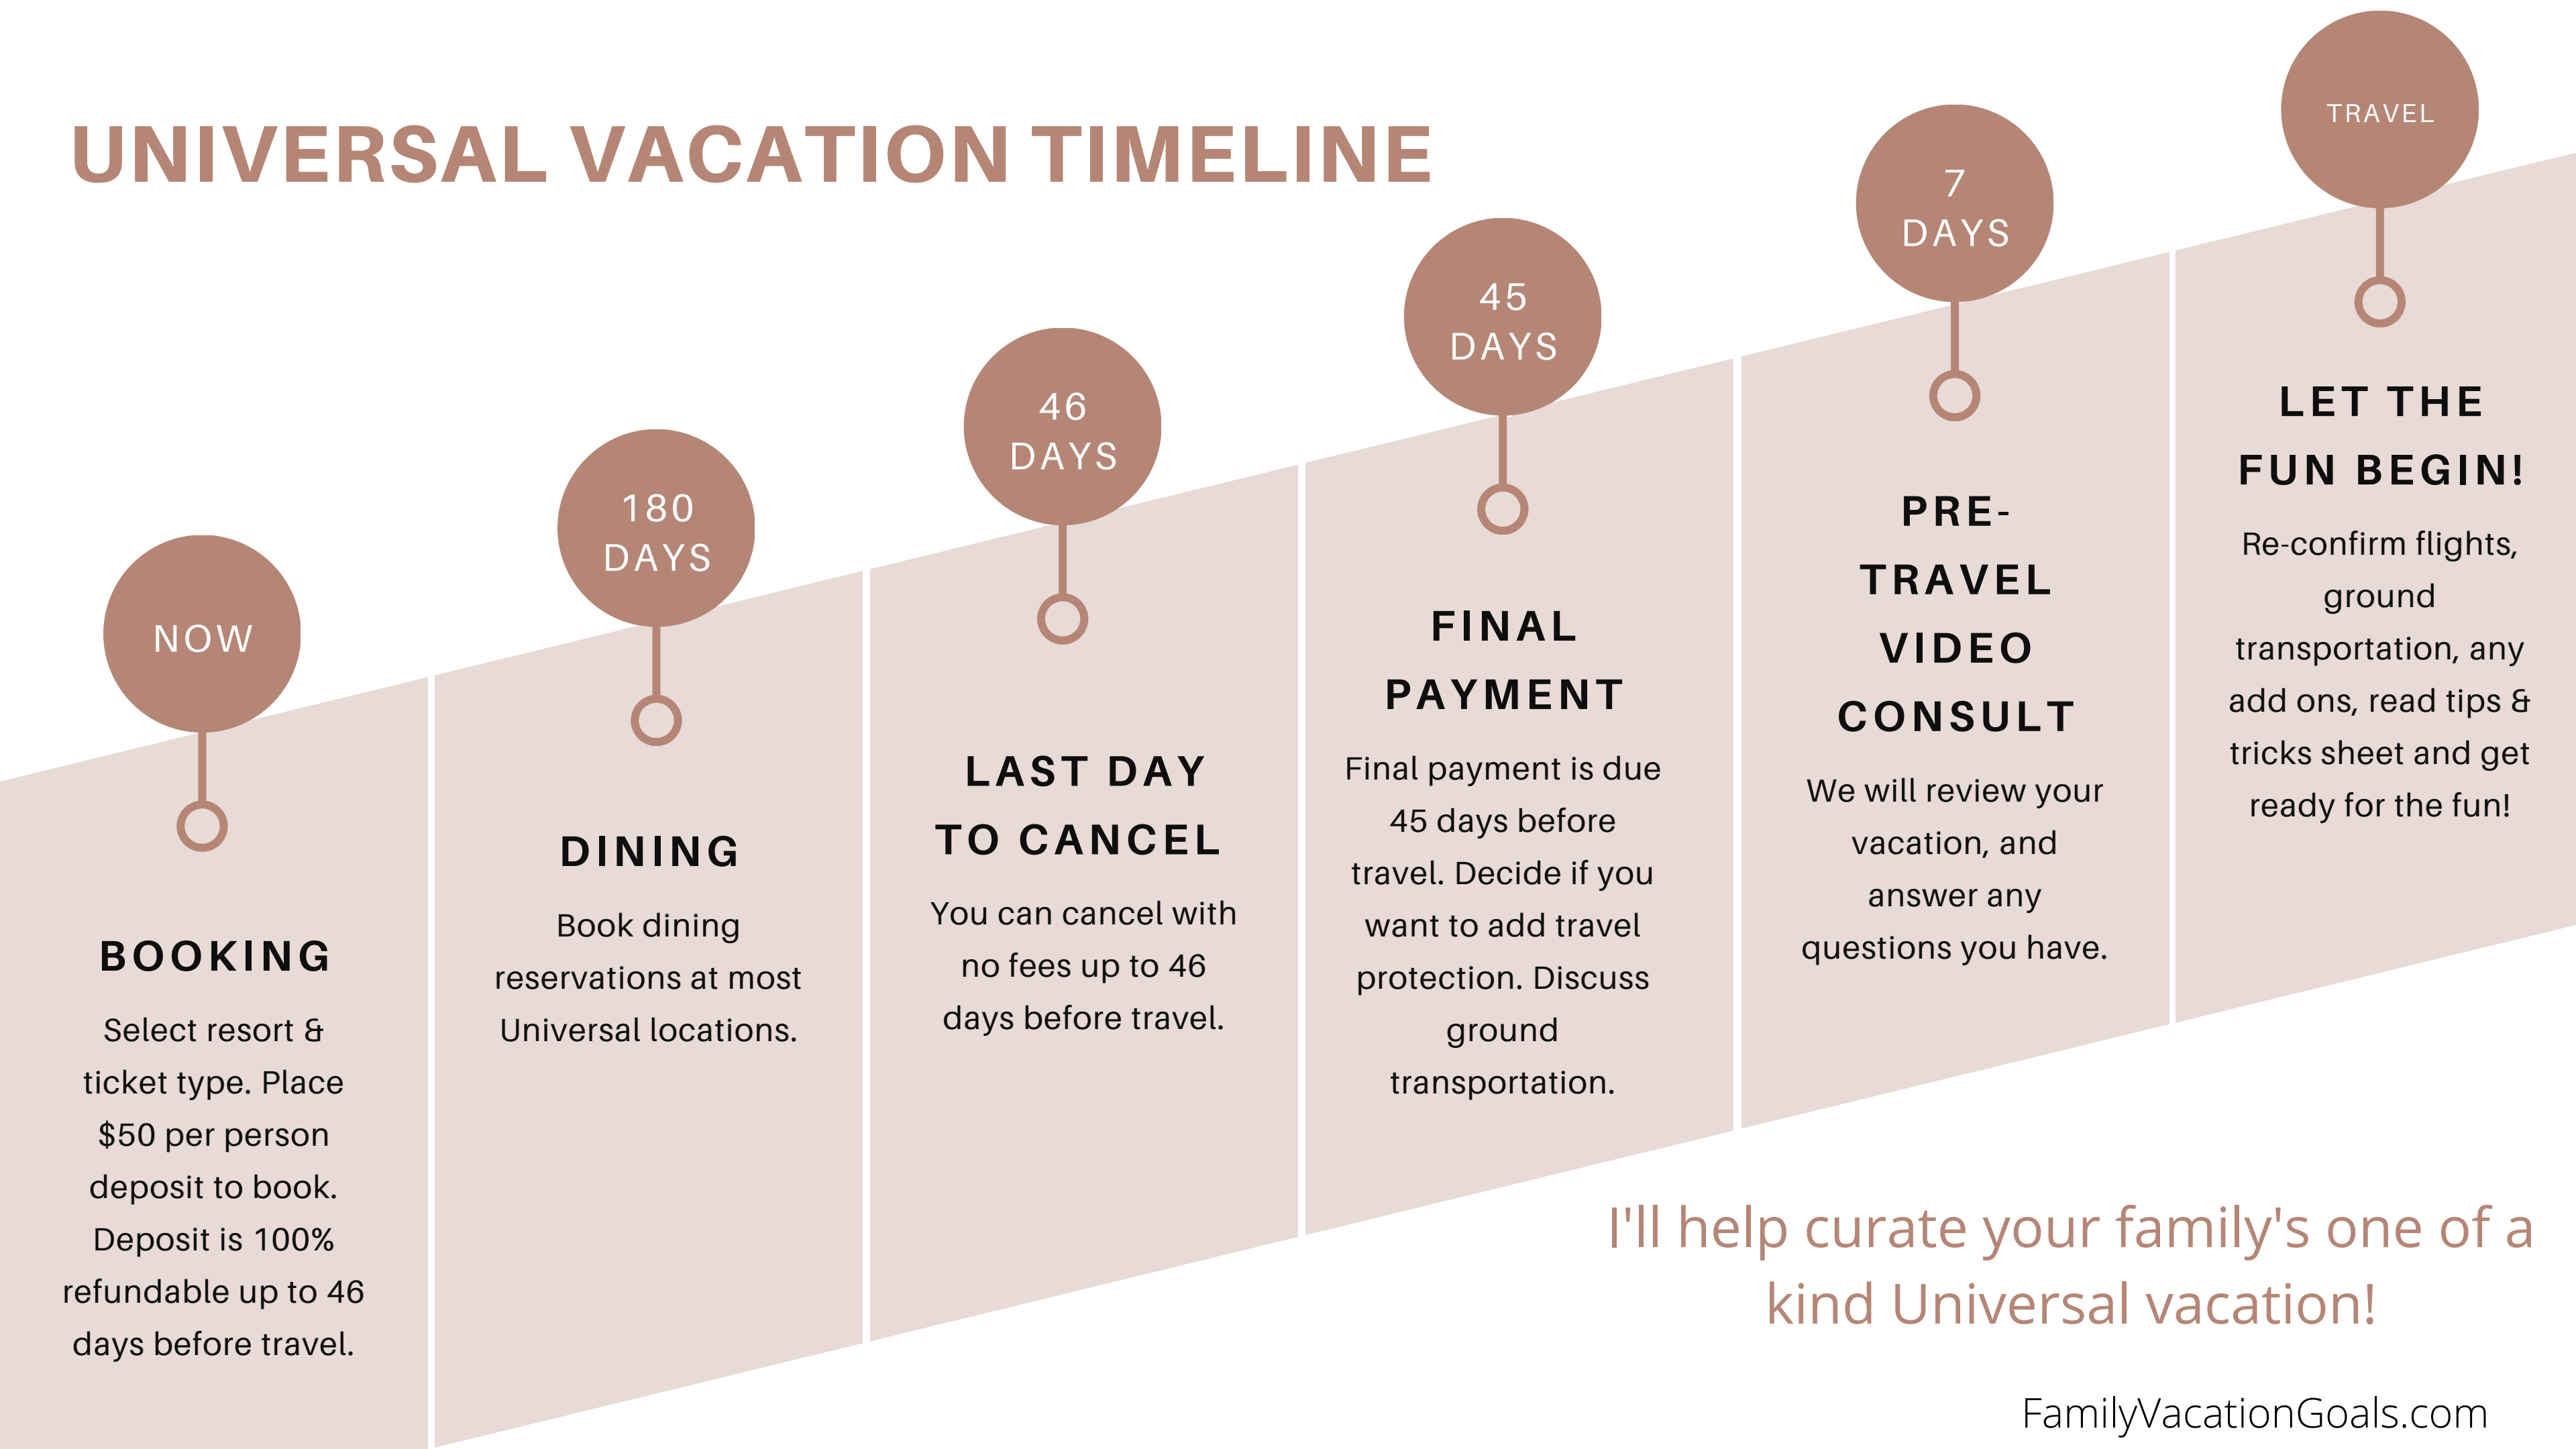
UNIVERSAL VACATION TIMELINE

NOW

BOOKING

Select resort & ticket type. Place $50 per person deposit to book. Deposit is 100% refundable up to 46 days before travel.

180 DAYS

DINING

Book dining reservations at most Universal locations.

46 DAYS

LAST DAY TO CANCEL

You can cancel with no fees up to 46 days before travel.

45 DAYS

FINAL PAYMENT

Final payment is due 45 days before travel. Decide if you want to add travel protection. Discuss ground transportation.

7 DAYS

PRE-TRAVEL VIDEO CONSULT

We will review your vacation, and answer any questions you have.

TRAVEL

LET THE FUN BEGIN!

Re-confirm flights, ground transportation, any add ons, read tips & tricks sheet and get ready for the fun!

I'll help curate your family's one of a kind Universal vacation!

FamilyVacationGoals.com